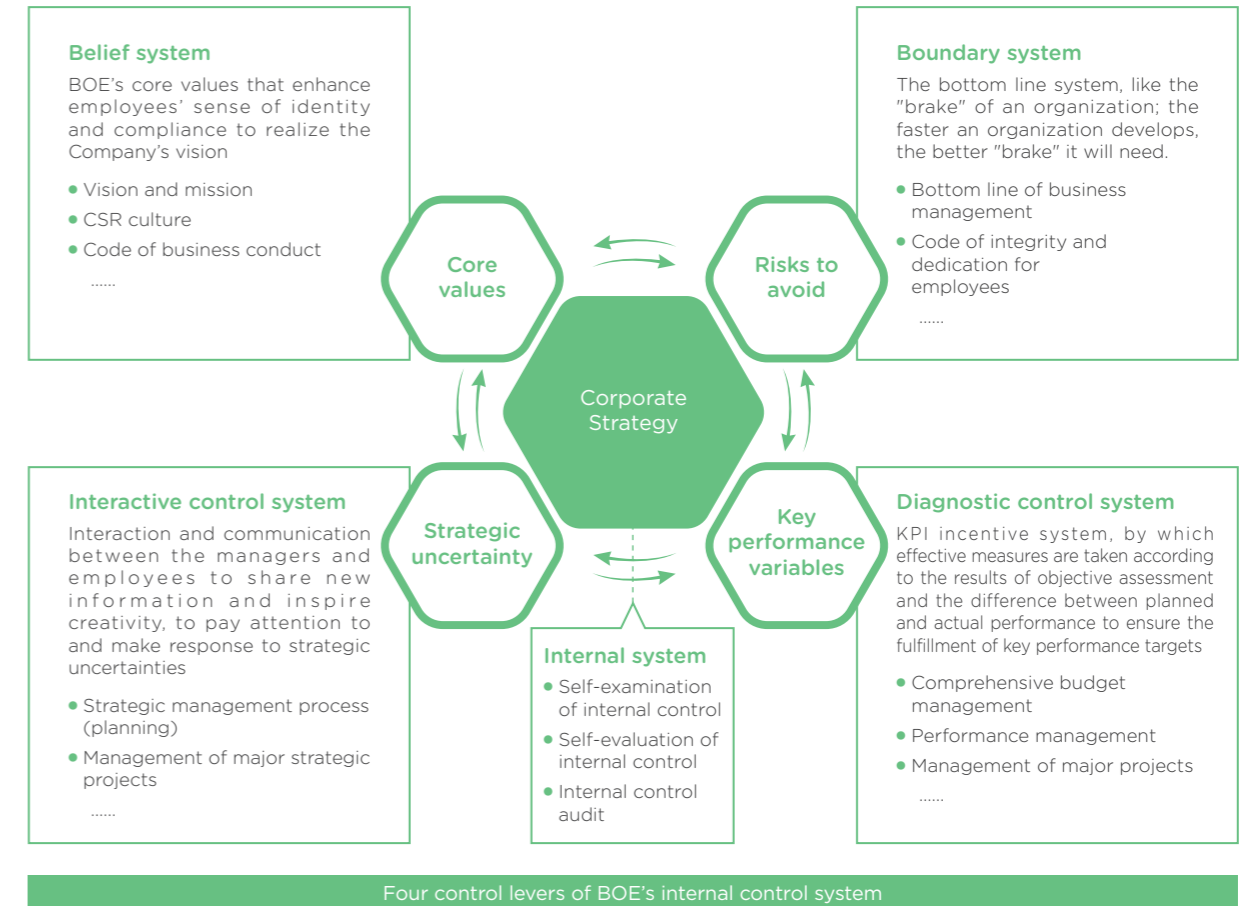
Belief system

BOE's core values that enhance employees' sense of identity and compliance to realize the Company's vision

- Vision and mission
- CSR culture
- Code of business conduct

......

Boundary system

The bottom line system, like the "brake" of an organization; the faster an organization develops, the better "brake" it will need.

- Bottom line of business management
- Code of integrity and dedication for employees

......

Core values

Risks to avoid

Corporate Strategy

Strategic uncertainty

Key performance variables

Interactive control system

Interaction and communication between the managers and employees to share new information and inspire creativity, to pay attention to and make response to strategic uncertainties

- Strategic management process (planning)
- Management of major strategic projects

......

Internal system

- Self-examination of internal control
- Self-evaluation of internal control
- Internal control audit

Diagnostic control system

KPI incentive system, by which effective measures are taken according to the results of objective assessment and the difference between planned and actual performance to ensure the fulfillment of key performance targets

- Comprehensive budget management
- Performance management
- Management of major projects

......

Four control levers of BOE's internal control system